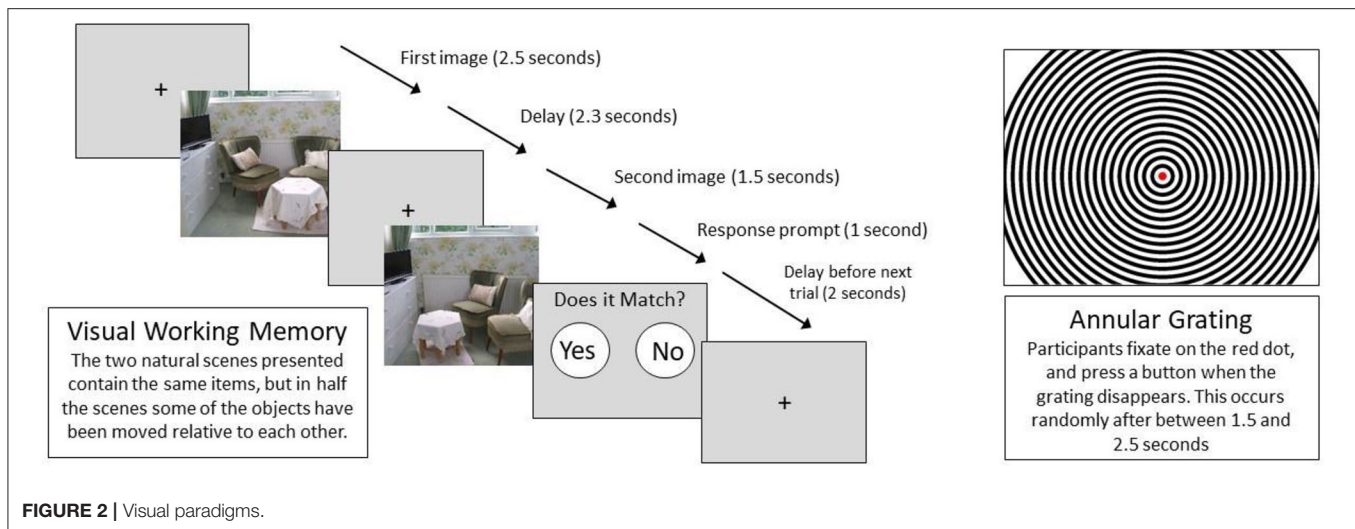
+

First image (2.5 seconds)

Delay (2.3 seconds)

+

Second image (1.5 seconds)

Response prompt (1 second)

Delay before next trial (2 seconds)

Does it Match?

Yes

No

+

Visual Working Memory
The two natural scenes presented contain the same items, but in half the scenes some of the objects have been moved relative to each other.

Annular Grating
Participants fixate on the red dot, and press a button when the grating disappears. This occurs randomly after between 1.5 and 2.5 seconds

FIGURE 2 | Visual paradigms.